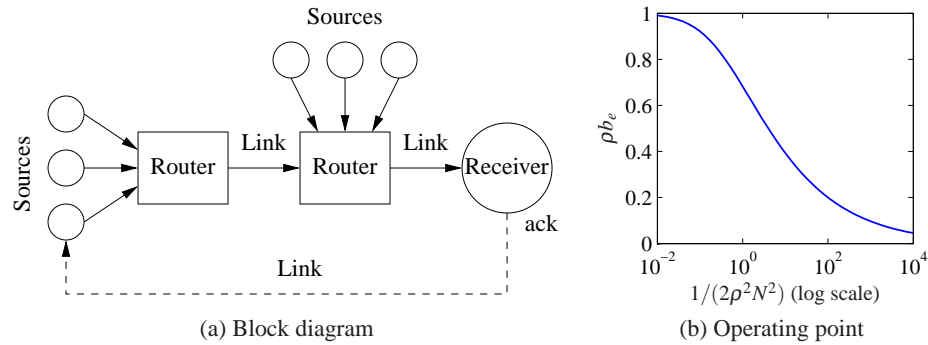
Sources

Sources

Router

Link

Router

Link

Receiver

ack

Link

(a) Block diagram

1

0.8

0.6

0.4

0.2

0

$\rho b_e$

$10^{-2}$

$10^{0}$

$10^{2}$

$10^{4}$

$1/(2\rho^2 N^2)$ (log scale)

(b) Operating point